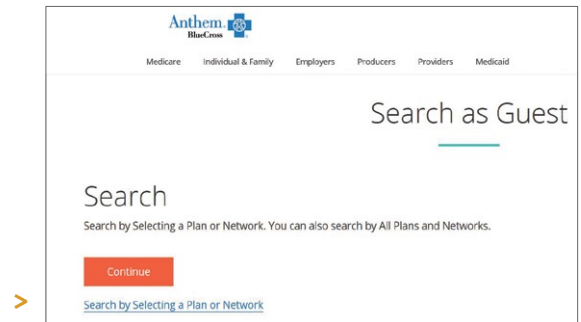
Anthem BlueCross

Medicare Individual & Family Employers Producers Providers Medicaid

Search as Guest

Search

Search by Selecting a Plan or Network. You can also search by All Plans and Networks.

Continue

>

Search by Selecting a Plan or Network